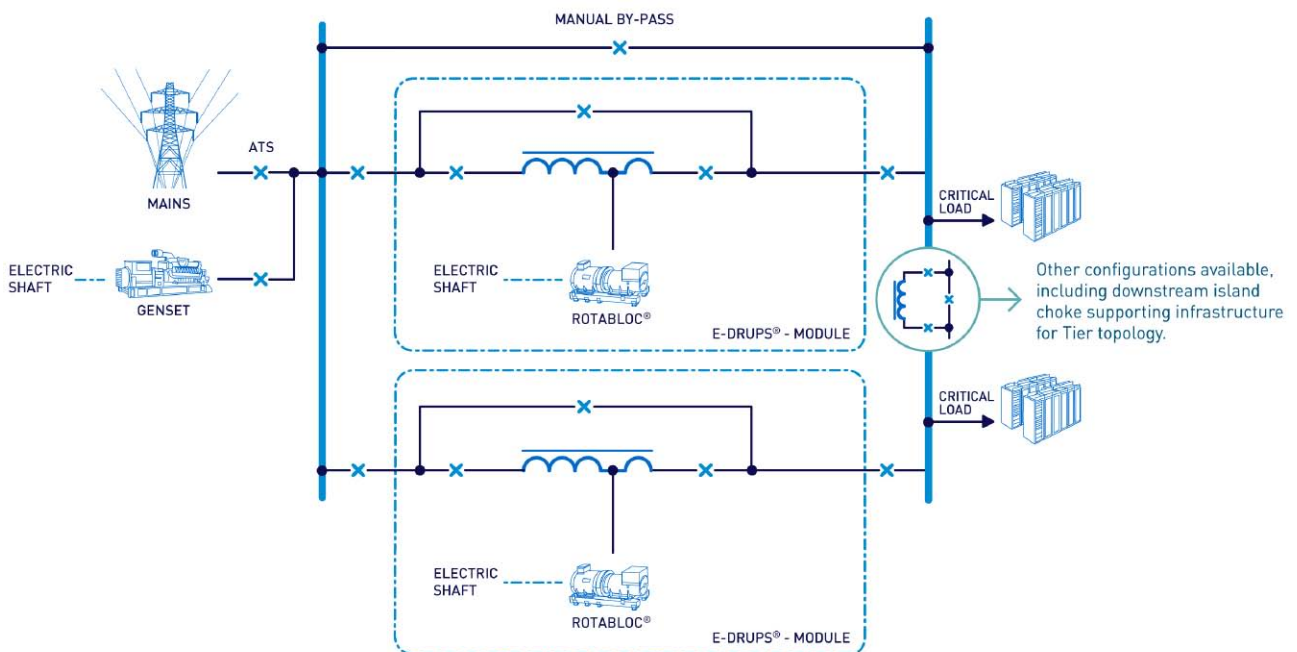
MANUAL BY-PASS

ATS

MAINS

ELECTRIC SHAFT

GENSET

ELECTRIC SHAFT

ROTABLOC®

E-DRUPS® - MODULE

CRITICAL LOAD

Other configurations available, including downstream island choke supporting infrastructure for Tier topology.

CRITICAL LOAD

ELECTRIC SHAFT

ROTABLOC®

E-DRUPS® - MODULE